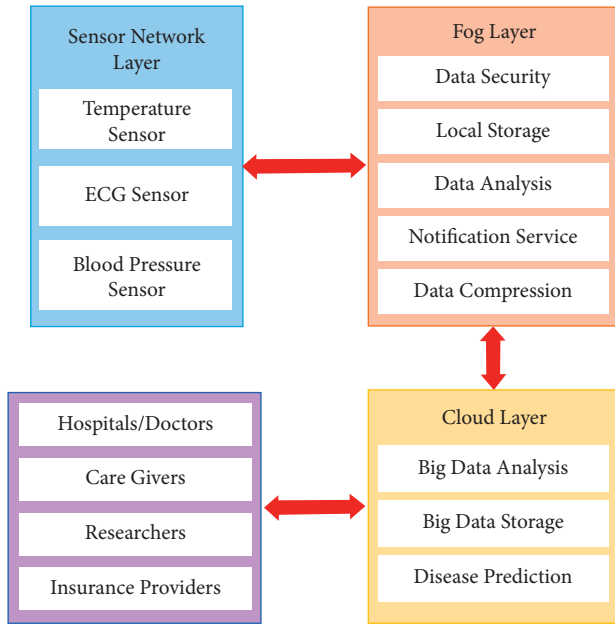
Sensor Network Layer

Temperature Sensor

ECG Sensor

Blood Pressure Sensor

Fog Layer

Data Security

Local Storage

Data Analysis

Notification Service

Data Compression

Hospitals/Doctors

Care Givers

Researchers

Insurance Providers

Cloud Layer

Big Data Analysis

Big Data Storage

Disease Prediction